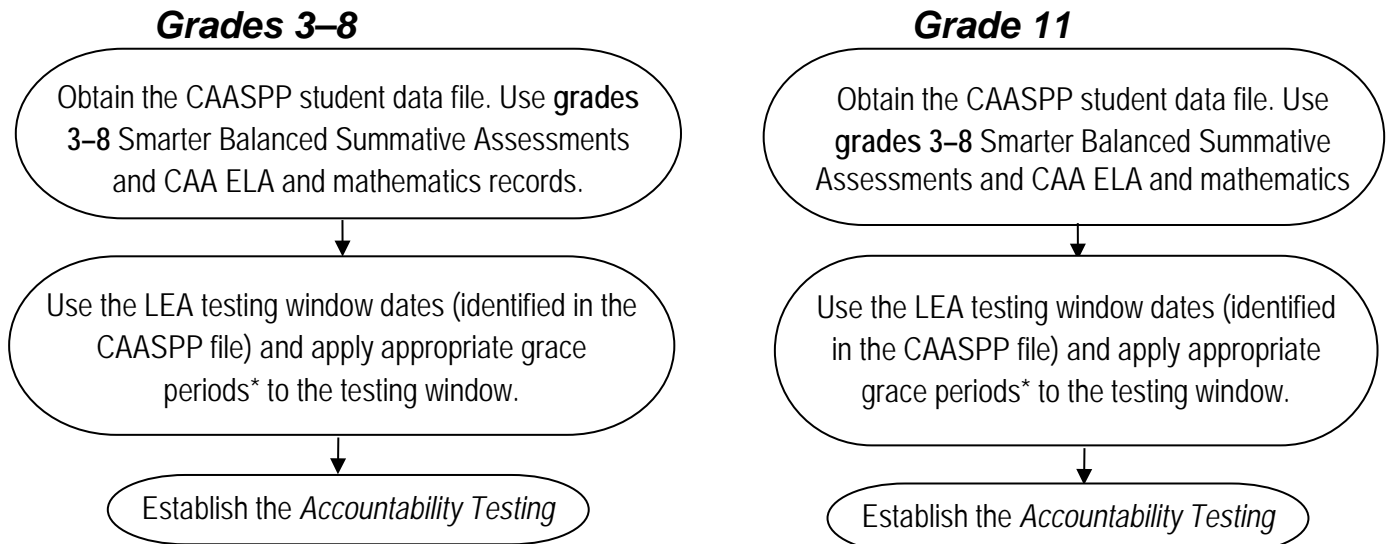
***Grades 3–8***

Obtain the CAASPP student data file. Use **grades 3–8** Smarter Balanced Summative Assessments and CAA ELA and mathematics records.

Use the LEA testing window dates (identified in the CAASPP file) and apply appropriate grace periods* to the testing window.

Establish the *Accountability Testing*

***Grade 11***

Obtain the CAASPP student data file. Use **grades 3–8** Smarter Balanced Summative Assessments and CAA ELA and mathematics

Use the LEA testing window dates (identified in the CAASPP file) and apply appropriate grace periods* to the testing window.

Establish the *Accountability Testing*